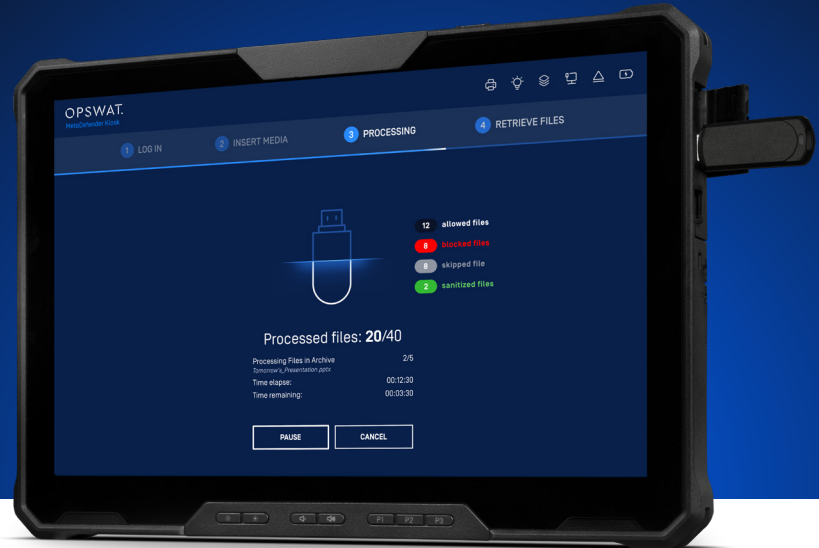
OPSWAT.
MetaDefender Kiosk

1 LOG IN
2 INSERT MEDIA
3 PROCESSING
4 RETRIEVE FILES

12 allowed files
8 blocked files
8 skipped file
2 sanitized files

Processed files: **20**/40

Processing Files in Archive 2/5
Tomorrow's_Presentation.pptx
Time elapse: 00:12:30
Time remaining: 00:03:30

PAUSE
CANCEL

P1 P2 P3